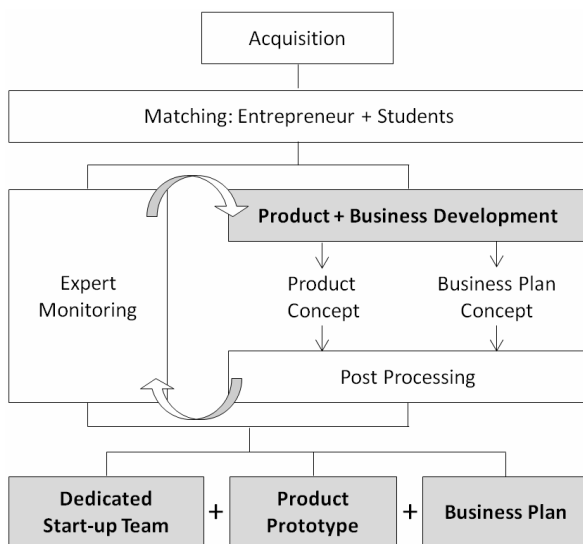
Acquisition

Matching: Entrepreneur + Students

Product + Business Development

Expert Monitoring

Product Concept

Business Plan Concept

Post Processing

Dedicated Start-up Team

+

Product Prototype

+

Business Plan